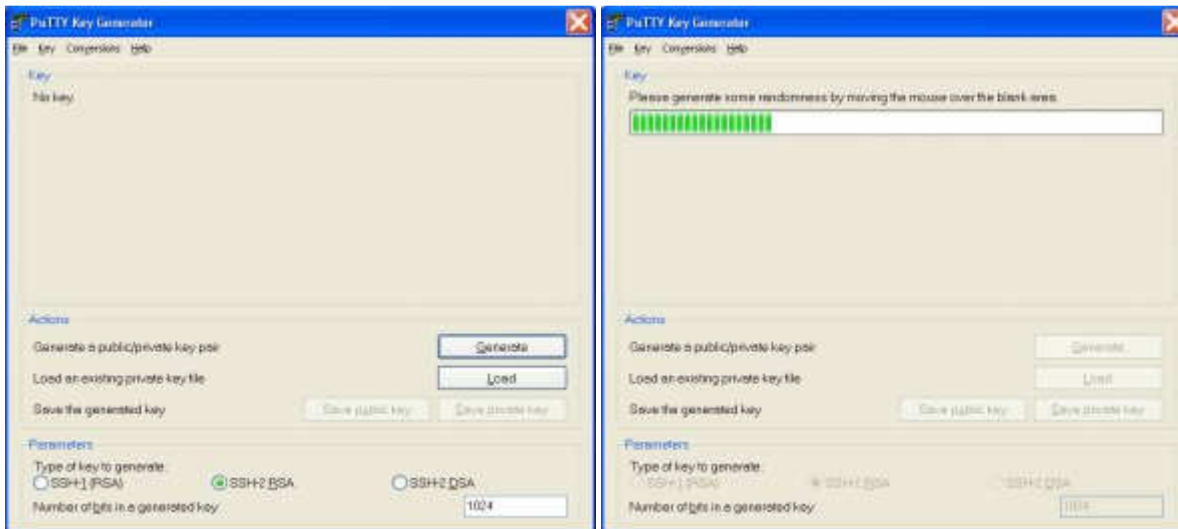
PuTTY Key Generator
File Key Conversions Help
Key
No key.
Actions
Generate a public/private key pair
Generate
Load an existing private key file
Load
Save the generated key
Save public key
Save private key
Parameters
Type of key to generate:
SSH-1 (RSA)
SSH-2 RSA
SSH-2 DSA
Number of bits in a generated key:
1024

PuTTY Key Generator
File Key Conversions Help
Key
Please generate some randomness by moving the mouse over the blank area.
Actions
Generate a public/private key pair
Generate
Load an existing private key file
Load
Save the generated key
Save public key
Save private key
Parameters
Type of key to generate:
SSH-1 (RSA)
SSH-2 RSA
SSH-2 DSA
Number of bits in a generated key:
1024